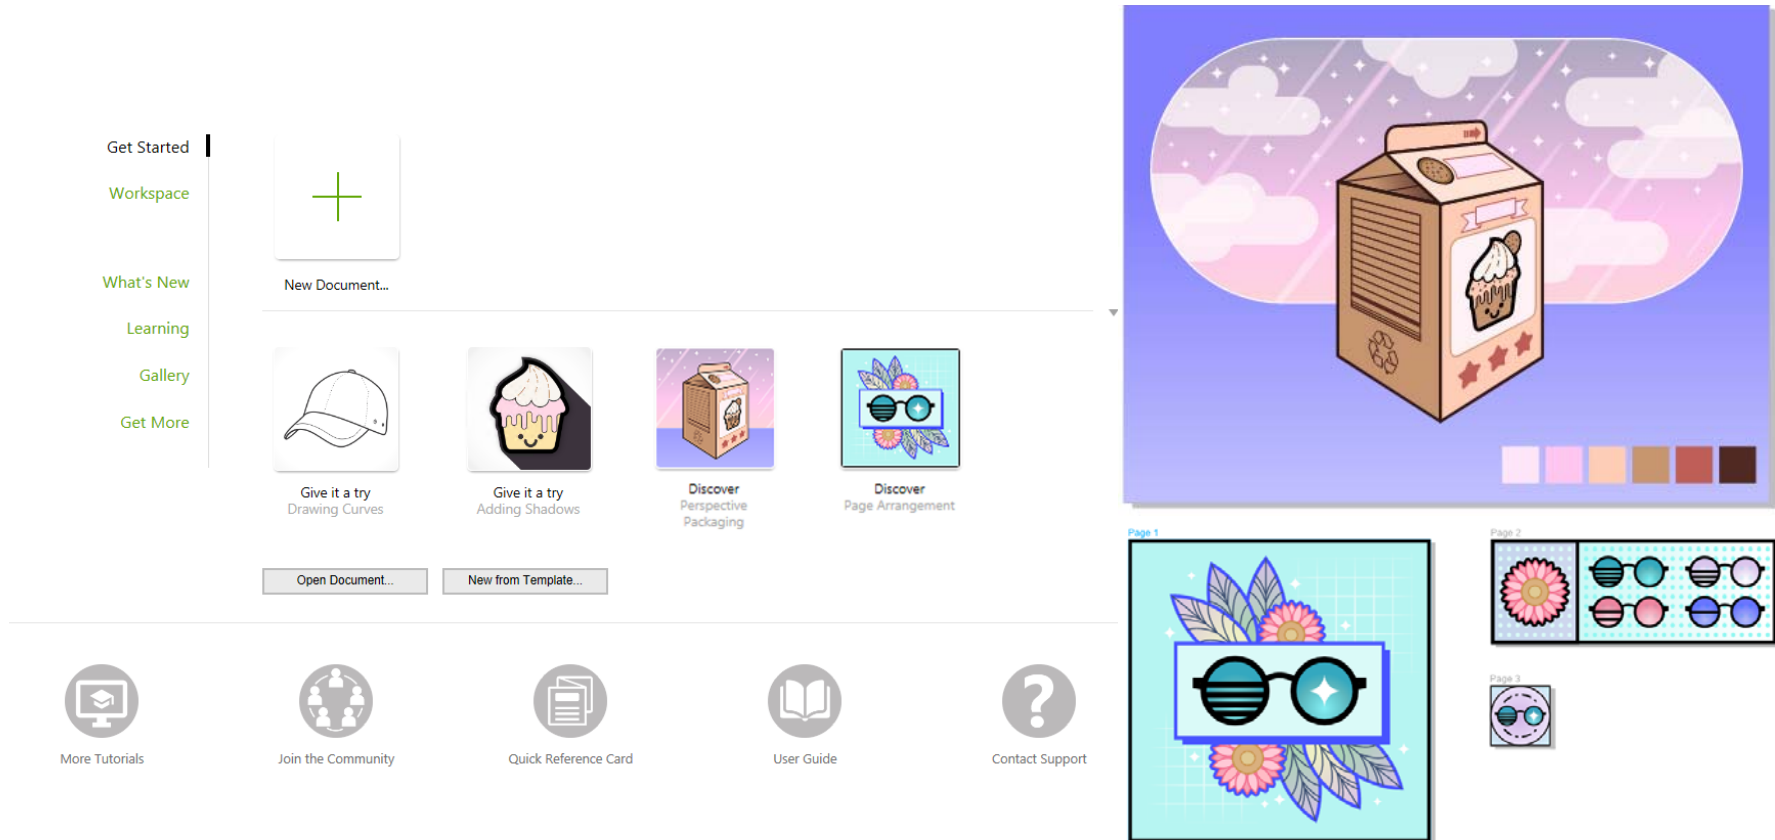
Get Started

Workspace

What's New

Learning

Gallery

Get More

New Document...

Give it a try
Drawing Curves

Give it a try
Adding Shadows

Discover
Perspective
Packaging

Discover
Page Arrangement

Open Document...

New from Template...

More Tutorials

Join the Community

Quick Reference Card

User Guide

Contact Support

Page 1

Page 2

Page 3